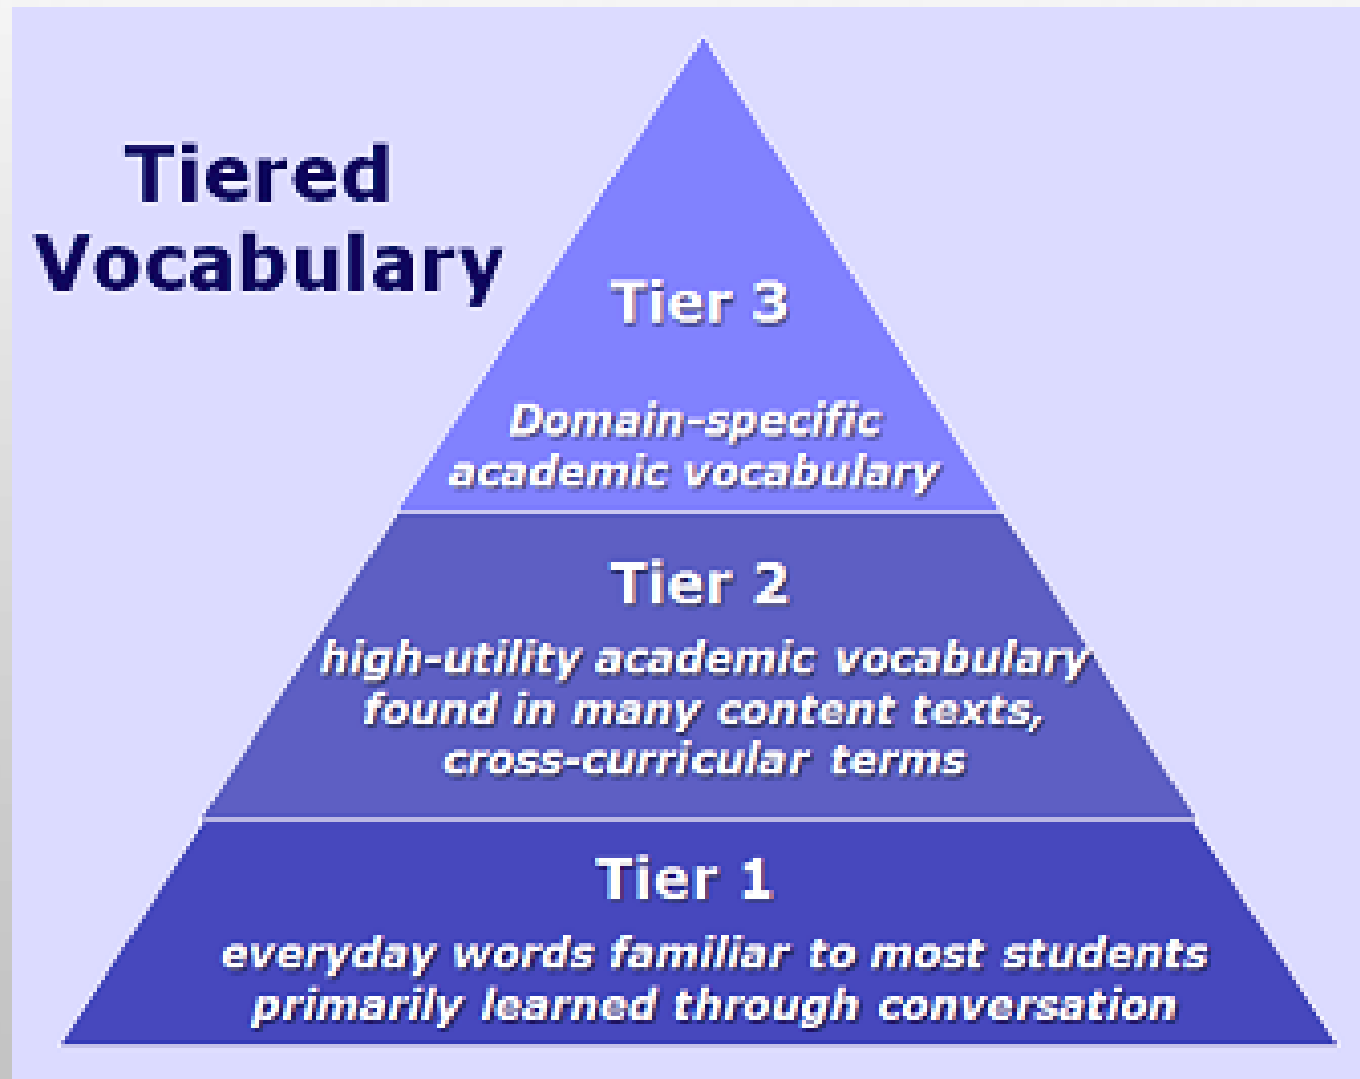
Tiered Vocabulary

Tier 3

Domain-specific academic vocabulary

Tier 2

high-utility academic vocabulary found in many content texts, cross-curricular terms

Tier 1

everyday words familiar to most students primarily learned through conversation